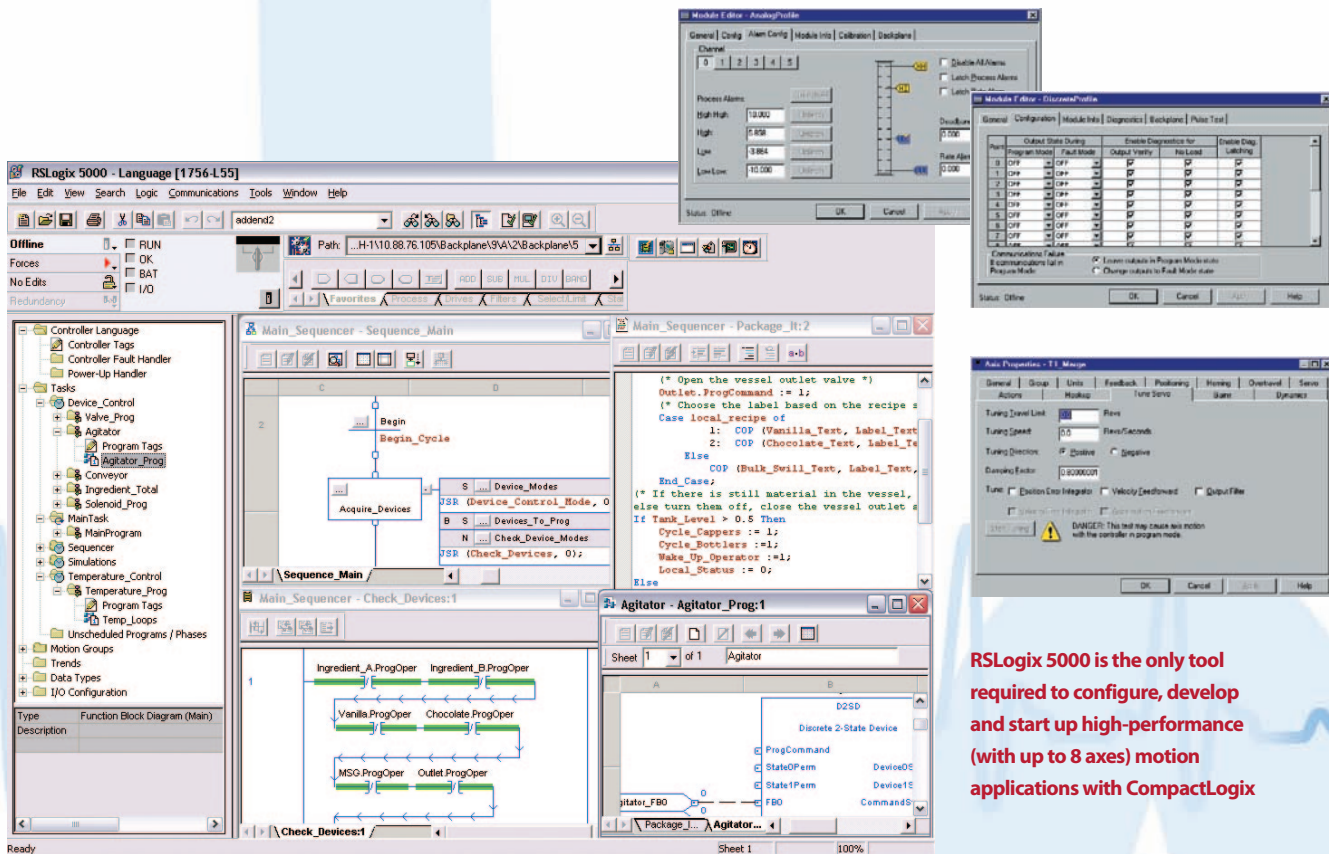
Module Editor - AnalogProfile

General | Config | Alarm Config | Module Info | Calibration | Backplane

Channel
0 1 2 3 4 5

Disable All Alarms
Latch Process Alarms
Latch Rate Alarm

Process Alarms:
High High: 10.000
High: 5.858
Low: -3.864
Low Low: -10.000

Deadband
0.000

Rate Alarm
0.000

Status: Offline
OK Cancel Apply

Module Editor - DiscreteProfile

General | Configuration | Module Info | Diagnostics | Backplane | Pulse Test

| Point | Output State During Program Mode | Output State During Fault Mode | Enable Diagnostics for Output Verify | Enable Diagnostics for No Load | Enable Diag. Latching |
|---|---|---|---|---|---|
| 0 | OFF | OFF | ☑ | ☑ | ☑ |
| 1 | OFF | OFF | ☑ | ☑ | ☑ |
| 2 | OFF | OFF | ☑ | ☑ | ☑ |
| 3 | OFF | OFF | ☑ | ☑ | ☑ |
| 4 | OFF | OFF | ☑ | ☑ | ☑ |
| 5 | OFF | OFF | ☑ | ☑ | ☑ |
| 6 | OFF | OFF | ☑ | ☑ | ☑ |
| 7 | OFF | OFF | ☑ | ☑ | ☑ |

Communications Failure
If communications fail in Program Mode:
Leave outputs in Program Mode state
Change outputs to Fault Mode state

Status: Offline
OK Cancel Apply Help

RSLogix 5000 - Language [1756-L55]
File Edit View Search Logic Communications Tools Window Help
addend2
Offline RUN
Forces OK
No Edits BAT
Redundancy I/O
Path: ...H-1\10.88.76.105\Backplane\9\A\2\Backplane\5
ADD SUB MUL DIV BAND
Favorites Process Drives Filters Select/Limit Sta

Controller Language
Controller Tags
Controller Fault Handler
Power-Up Handler
Tasks
Device_Control
Valve_Prog
Agitator
Program Tags
Agitator_Prog
Conveyor
Ingredient_Total
Solenoid_Prog
MainTask
MainProgram
Sequencer
Simulations
Temperature_Control
Temperature_Prog
Program Tags
Temp_Loops
Unscheduled Programs / Phases
Motion Groups
Trends
Data Types
I/O Configuration

Type Function Block Diagram (Main)
Description

Main_Sequencer - Sequence_Main
C D
2
Begin
Begin_Cycle
Acquire_Devices
S Device_Modes
JSR (Device_Control_Mode, 0
B S Devices_To_Prog
N Check_Device_Modes
JSR (Check_Devices, 0);
Sequence_Main

Main_Sequencer - Package_It:2
(* Open the vessel outlet valve *)
Outlet.ProgCommand := 1;
(* Choose the label based on the recipe s
Case local_recipe of
1: COP (Vanilla_Text, Label_Text
2: COP (Chocolate_Text, Label_Te
Else
COP (Bulk_Swill_Text, Label_Text,
End_Case;
(* If there is still material in the vessel,
else turn them off, close the vessel outlet s
If Tank_Level > 0.5 Then
Cycle_Cappers := 1;
Cycle_Bottlers :=1;
Wake_Up_Operator :=1;
Local_Status := 0;
Else

Main_Sequencer - Check_Devices:1
1
Ingredient_A.ProgOper Ingredient_B.ProgOper
Vanilla.ProgOper Chocolate.ProgOper
MSG.ProgOper Outlet.ProgOper
Check_Devices:1

Agitator - Agitator_Prog:1
Sheet 1 of 1 Agitator
A B
D2SD
Discrete 2-State Device
ProgCommand
State0Perm DeviceOS
State1Perm Device1S
FBO CommandS
gitator_FBO 0 0
Package_I... Agitator...

Ready Sheet 1 100%

Axis Properties - T1_Merge
General | Group | Units | Feedback | Positioning | Homing | Overtravel | Servo
Actions | Hookup | Tune Servo | Gains | Dynamics
Tuning Travel Limit: 0 Revs
Tuning Speed: 0.0 Revs/Seconds
Tuning Direction: Positive Negative
Damping Factor: 0.80000001
Tune: Position Error Integrator Velocity Feedforward Output Filter
Start Tuning
DANGER: This test may cause axis motion with the controller in program mode.
OK Cancel Apply Help

RSLogix 5000 is the only tool required to configure, develop and start up high-performance (with up to 8 axes) motion applications with CompactLogix